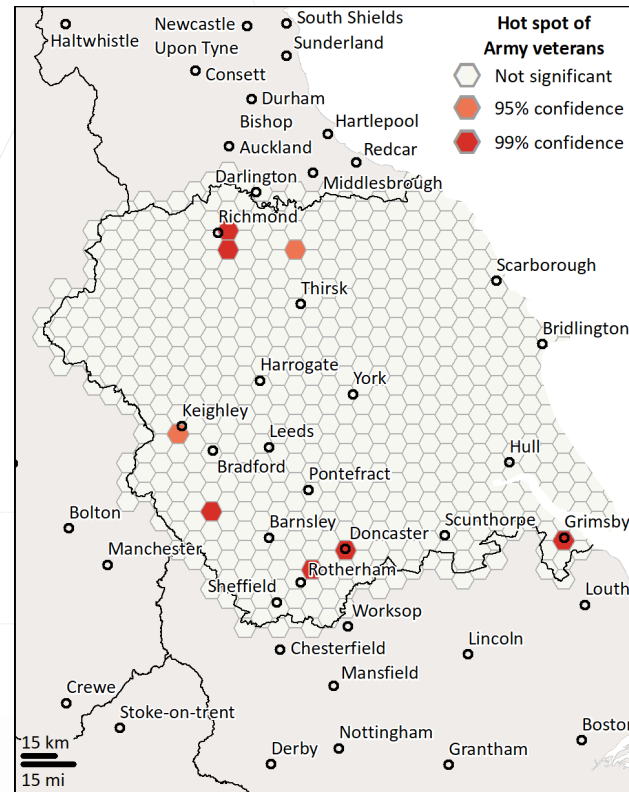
Hot spot of
Army veterans

Not significant
95% confidence
99% confidence

Haltwhistle
Newcastle Upon Tyne
South Shields
Sunderland
Consett
Durham
Bishop Auckland
Hartlepool
Redcar
Darlington
Middlesbrough
Richmond
Scarborough
Thirsk
Bridlington
Harrogate
York
Keighley
Leeds
Bradford
Hull
Pontefract
Bolton
Barnsley
Scunthorpe
Grimsby
Doncaster
Manchester
Rotherham
Sheffield
Louth
Worksop
Lincoln
Chesterfield
Mansfield
Crewe
Stoke-on-trent
Boston
Nottingham
Grantham
Derby
15 km
15 mi